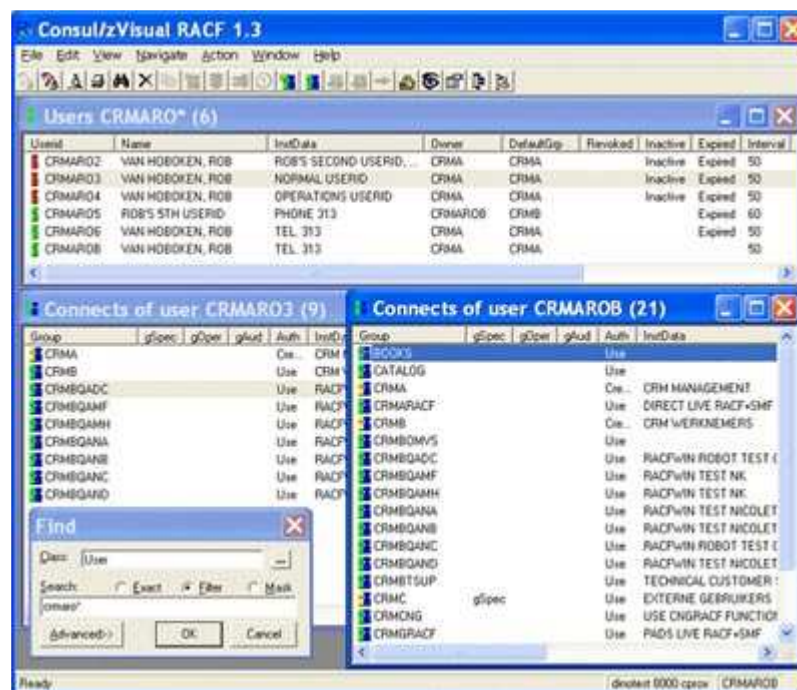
Consul/zVisual RACF 1.3

File Edit View Navigate Action Window Help

Users CRMARO* (6)

| Userid | Name | InstData | Owner | DefaultGrp | Revoked | Inactive | Expired | Interval |
|---|---|---|---|---|---|---|---|---|
| CRMARO2 | VAN HOBOKEN, ROB | ROB'S SECOND USERID,... | CRMA | CRMA | | Inactive | Expired | 50 |
| CRMARO3 | VAN HOBOKEN, ROB | NORMAL USERID | CRMA | CRMA | | Inactive | Expired | 50 |
| CRMARO4 | VAN HOBOKEN, ROB | OPERATIONS USERID | CRMA | CRMA | | Inactive | Expired | 50 |
| CRMARO5 | ROB'S 5TH USERID | PHONE 313 | CRMAROB | CRMB | | | Expired | 60 |
| CRMARO6 | VAN HOBOKEN, ROB | TEL. 313 | CRMA | CRMA | | | Expired | 50 |
| CRMAROB | VAN HOBOKEN, ROB | TEL. 313 | CRMA | CRMA | | | | 50 |

Connects of user CRMARO3 (9)

| Group | gSpec | gOper | gAud | Auth | InstD |
|---|---|---|---|---|---|
| CRMA | | | | Cre... | CRM |
| CRMB | | | | Use | CRM |
| CRMBQADC | | | | Use | RACF |
| CRMBQAMF | | | | Use | RACF |
| CRMBQAMH | | | | Use | RACF |
| CRMBQANA | | | | Use | RACF |
| CRMBQANB | | | | Use | RACF |
| CRMBQANC | | | | Use | RACF |
| CRMBQAND | | | | Use | RACF |

Find

Class: User

Search: Exact Filter Mask

crmaro*

Advanced>> OK Cancel

Connects of user CRMAROB (21)

| Group | gSpec | gOper | gAud | Auth | InstData |
|---|---|---|---|---|---|
| BOOKS | | | | Use | |
| CATALOG | | | | Use | |
| CRMA | | | | Cre... | CRM MANAGEMENT |
| CRMARACF | | | | Use | DIRECT LIVE RACF+SMF |
| CRMB | | | | Cre... | CRM WERKNEMERS |
| CRMBOMVS | | | | Use | |
| CRMBQADC | | | | Use | RACFWIN ROBOT TEST ( |
| CRMBQAMF | | | | Use | RACFWIN TEST NK |
| CRMBQAMH | | | | Use | RACFWIN TEST NK |
| CRMBQANA | | | | Use | RACFWIN TEST NICOLET |
| CRMBQANB | | | | Use | RACFWIN TEST NICOLET |
| CRMBQANC | | | | Use | RACFWIN ROBOT TEST ( |
| CRMBQAND | | | | Use | RACFWIN TEST NICOLET |
| CRMBTSUP | | | | Use | TECHNICAL CUSTOMER |
| CRMC | gSpec | | | Use | EXTERNE GEBRUIKERS |
| CRMCNG | | | | Use | USE CNGRACF FUNCTIO |
| CRMGRACF | | | | Use | PADS LIVE RACF+SMF |

Ready dinotest 8000 cprox CRMAROB